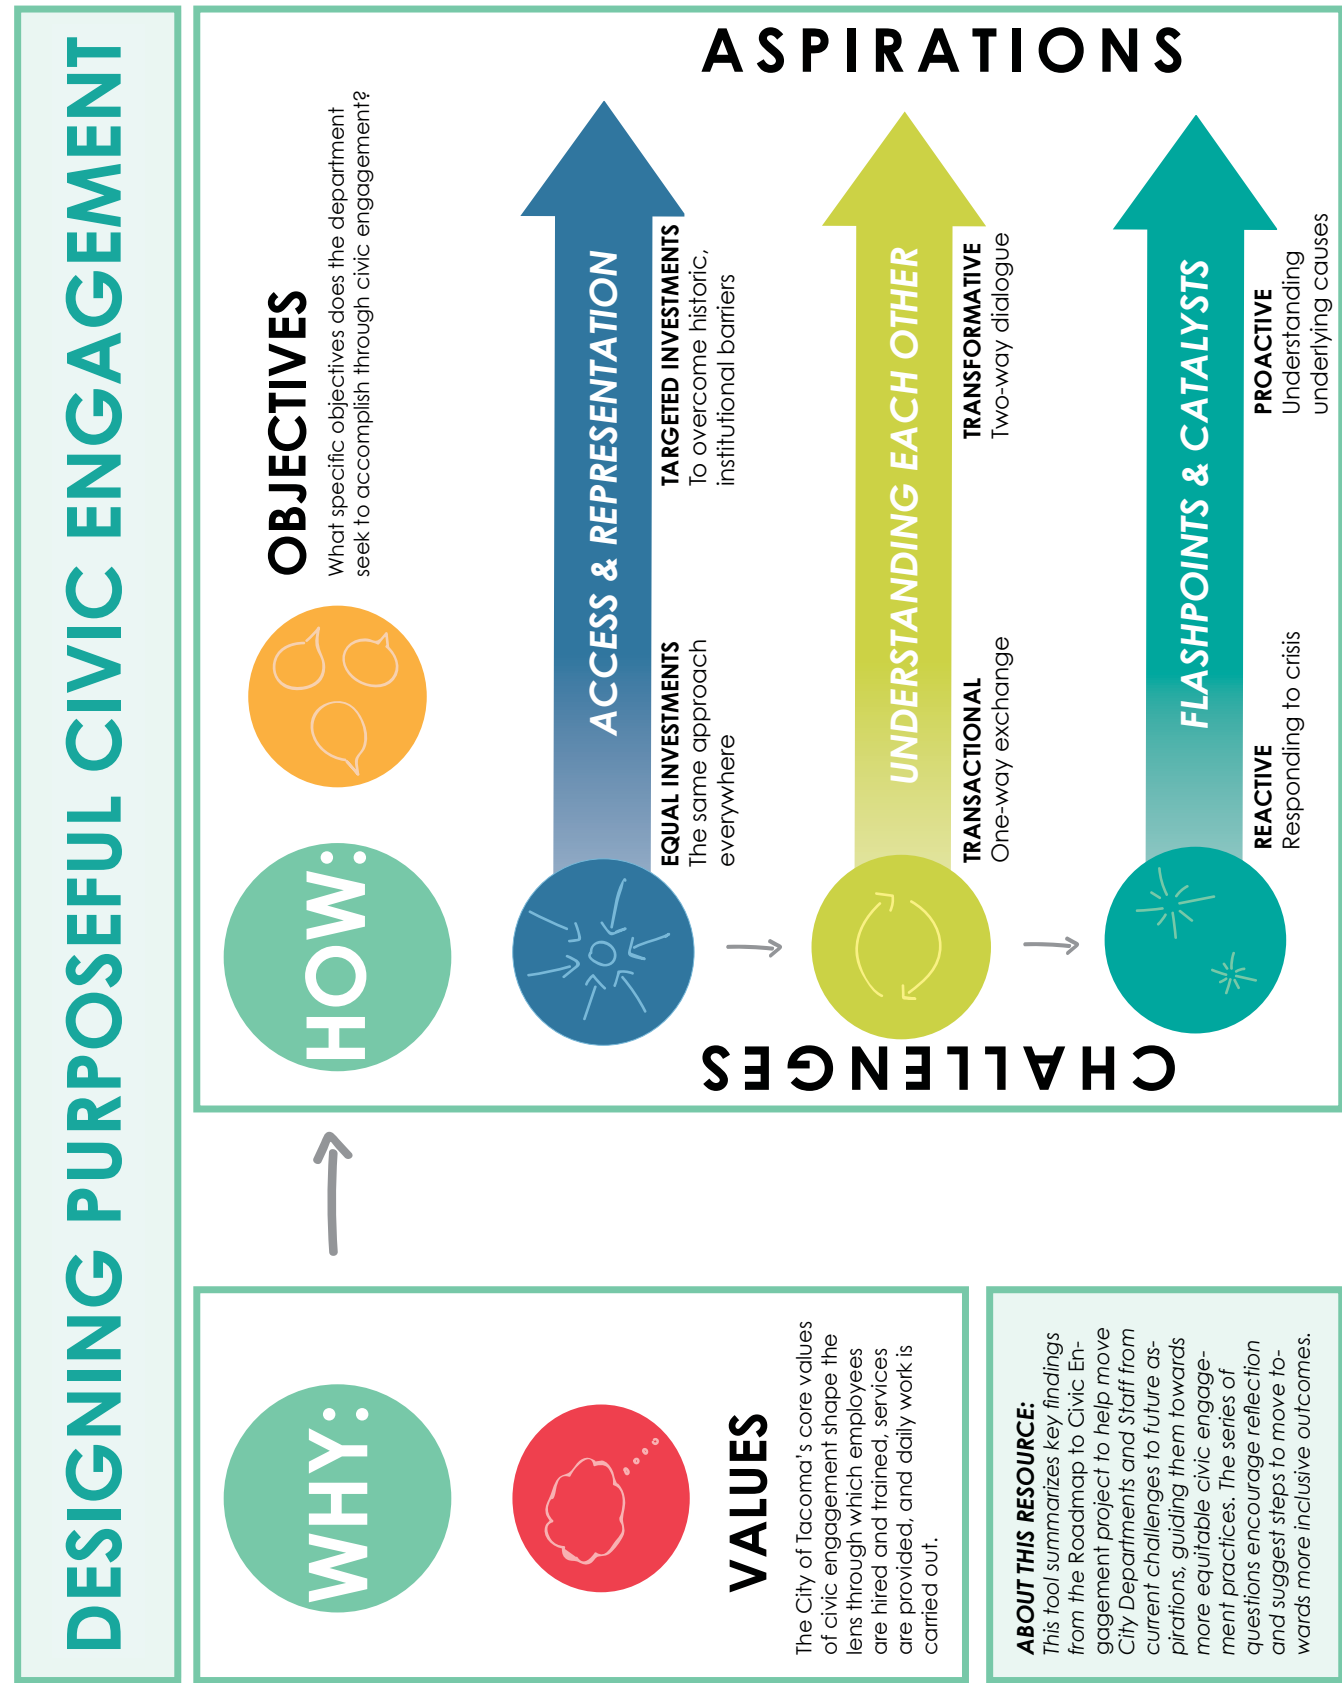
DESIGNING PURPOSEFUL CIVIC ENGAGEMENT

ASPIRATIONS

HOW:

OBJECTIVES
What specific objectives does the department seek to accomplish through civic engagement?

ACCESS & REPRESENTATION

TARGETED INVESTMENTS
To overcome historic, institutional barriers

EQUAL INVESTMENTS
The same approach everywhere

UNDERSTANDING EACH OTHER

TRANSFORMATIVE
Two-way dialogue

TRANSACTIONAL
One-way exchange

FLASHPOINTS & CATALYSTS

PROACTIVE
Understanding underlying causes

REACTIVE
Responding to crisis

CHALLENGES

WHY:

VALUES
The City of Tacoma's core values of civic engagement shape the lens through which employees are hired and trained, services are provided, and daily work is carried out.

ABOUT THIS RESOURCE: This tool summarizes key findings from the Roadmap to Civic Engagement project to help move City Departments and Staff from current challenges to future aspirations, guiding them towards more equitable civic engagement practices. The series of questions encourage reflection and suggest steps to move towards more inclusive outcomes.